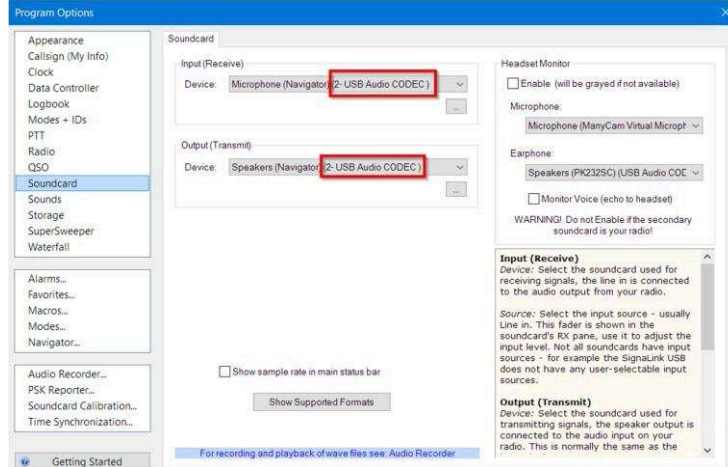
Program Options

Appearance
Callsign (My Info)
Clock
Data Controller
Logbook
Modes + IDs
PTT
Radio
QSO
Soundcard
Sounds
Storage
SuperSweeper
Waterfall

Alarms...
Favorites...
Macros...
Modes...
Navigator...

Audio Recorder...
PSK Reporter...
Soundcard Calibration...
Time Synchronization...

Getting Started

Soundcard

Input (Receive)
Device: Microphone (Navigator 2- USB Audio CODEC )
...

Output (Transmit)
Device: Speakers (Navigator 2- USB Audio CODEC )
...

Show sample rate in main status bar

Show Supported Formats

For recording and playback of wave files see: Audio Recorder

Headset Monitor
Enable (will be grayed if not available)
Microphone:
Microphone (ManyCam Virtual Microph
Earphone:
Speakers (PK232SC) (USB Audio COD
Monitor Voice (echo to headset)
WARNING! Do not Enable if the secondary soundcard is your radio!

Input (Receive)
Device: Select the soundcard used for receiving signals, the line in is connected to the audio output from your radio.

Source: Select the input source - usually Line in. This fader is shown in the soundcard's RX pane, use it to adjust the input level. Not all soundcards have input sources - for example the SignaLink USB does not have any user-selectable input sources.

Output (Transmit)
Device: Select the soundcard used for transmitting signals, the speaker output is connected to the audio input on your radio. This is normally the same as the